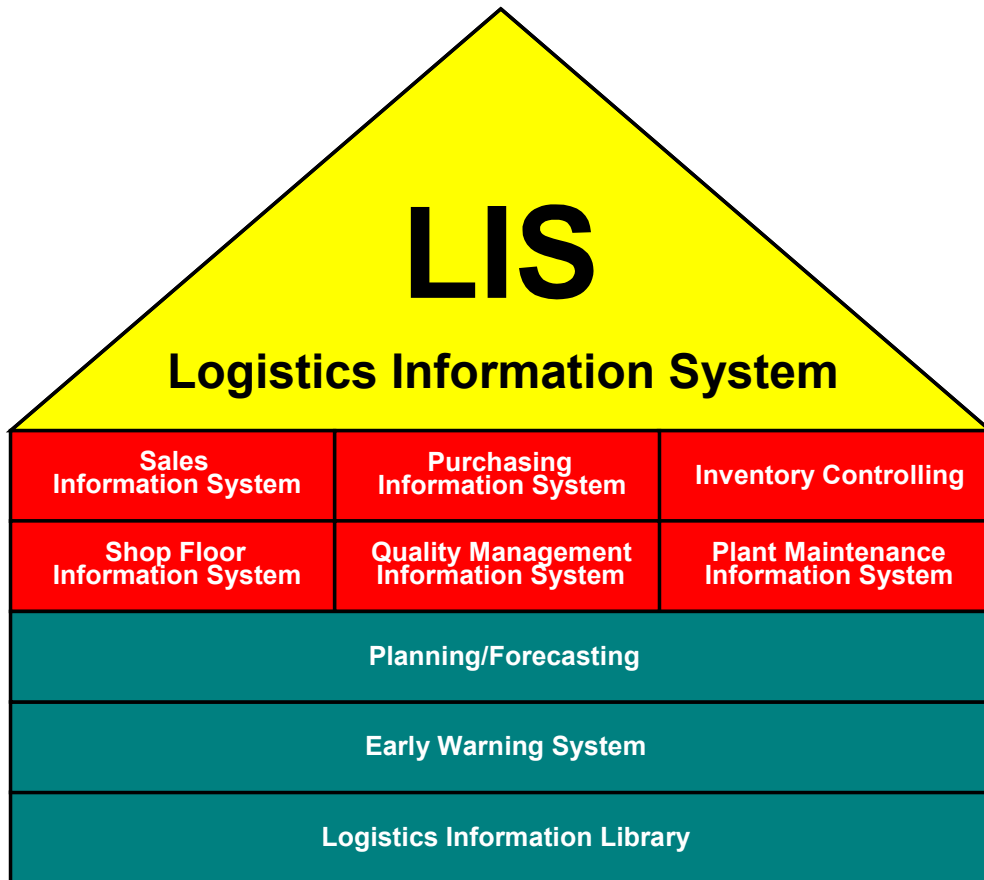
LIS

Logistics Information System

| Sales Information System | Purchasing Information System | Inventory Controlling |
|---|---|---|
| Shop Floor Information System | Quality Management Information System | Plant Maintenance Information System |

Planning/Forecasting

Early Warning System

Logistics Information Library